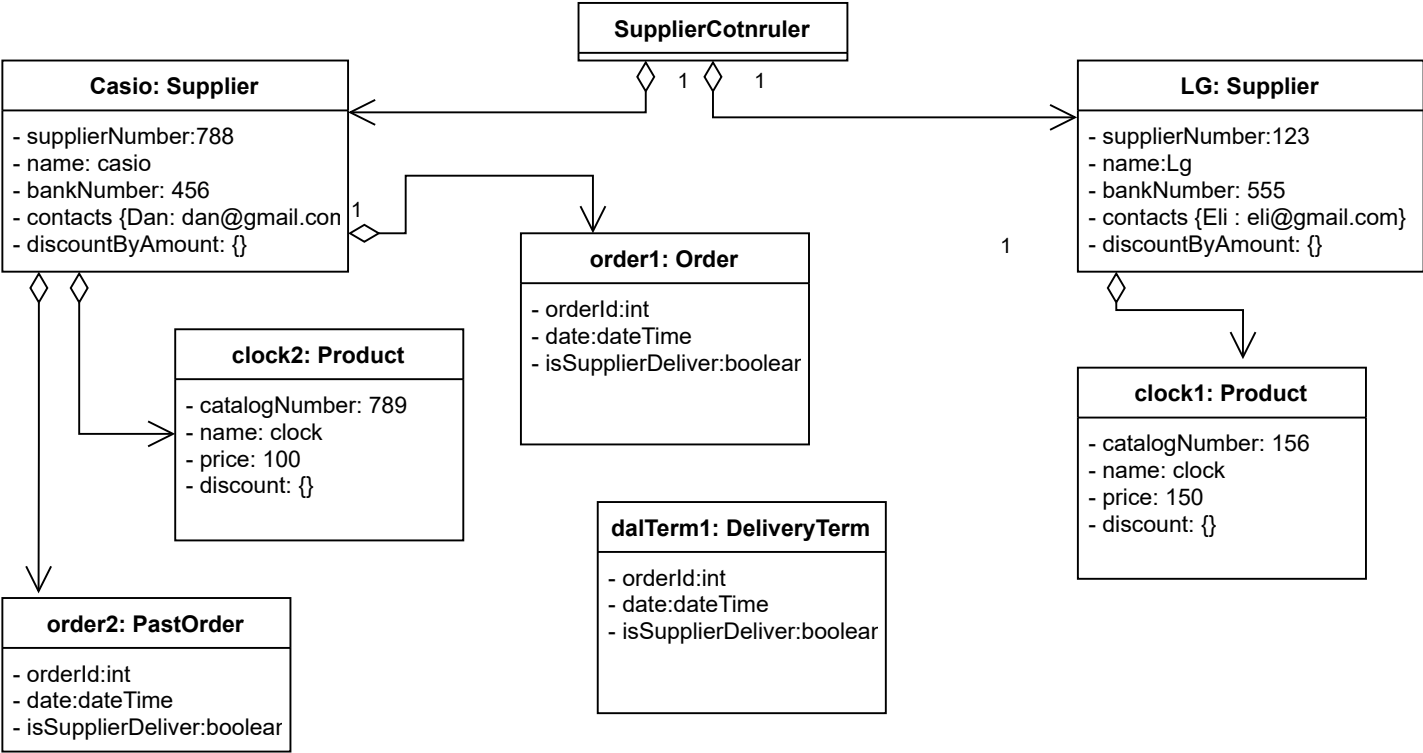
SupplierCotnruler

1 1

Casio: Supplier

- supplierNumber:788
- name: casio
- bankNumber: 456
- contacts {Dan: dan@gmail.con
- discountByAmount: {}

1

order1: Order

- orderId:int
- date:dateTime
- isSupplierDeliver:boolear

LG: Supplier

- supplierNumber:123
- name:Lg
- bankNumber: 555
- contacts {Eli : eli@gmail.com}
- discountByAmount: {}

1

clock2: Product

- catalogNumber: 789
- name: clock
- price: 100
- discount: {}

clock1: Product

- catalogNumber: 156
- name: clock
- price: 150
- discount: {}

dalTerm1: DeliveryTerm

- orderId:int
- date:dateTime
- isSupplierDeliver:boolear

order2: PastOrder

- orderId:int
- date:dateTime
- isSupplierDeliver:boolear